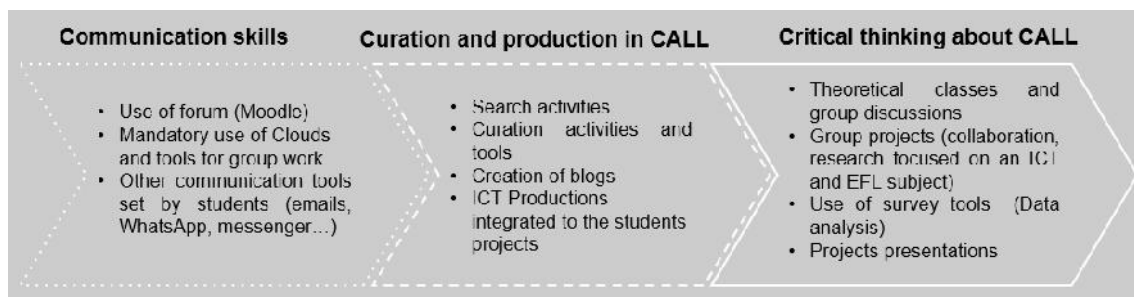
Communication skills

• Use of forum (Moodle)
• Mandatory use of Clouds and tools for group work
• Other communication tools set by students (emails, WhatsApp, messenger...)

Curation and production in CALL

• Search activities
• Curation activities and tools
• Creation of blogs
• ICT Productions integrated to the students projects

Critical thinking about CALL

• Theoretical classes and group discussions
• Group projects (collaboration, research focused on an ICT and EFL subject)
• Use of survey tools (Data analysis)
• Projects presentations